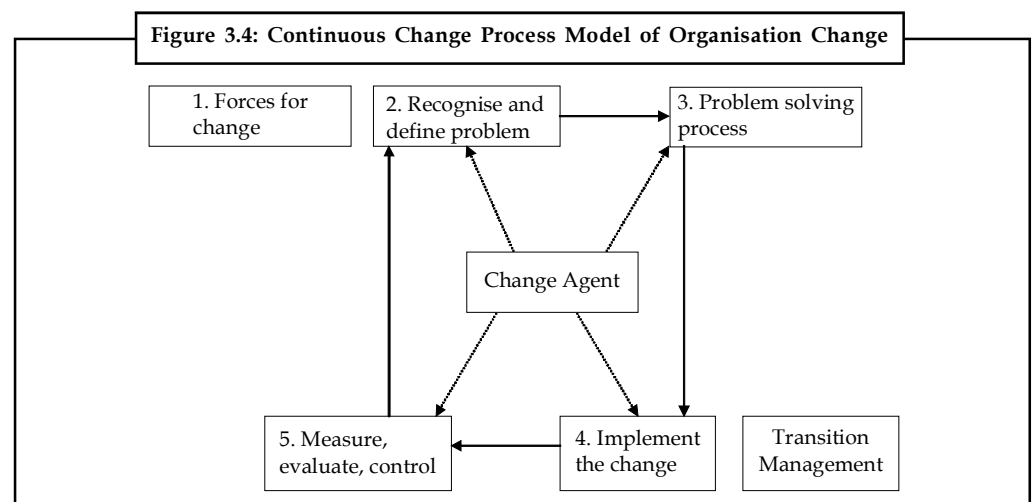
Figure 3.4: Continuous Change Process Model of Organisation Change

1. Forces for change

2. Recognise and define problem

3. Problem solving process

Change Agent

5. Measure, evaluate, control

4. Implement the change

Transition Management